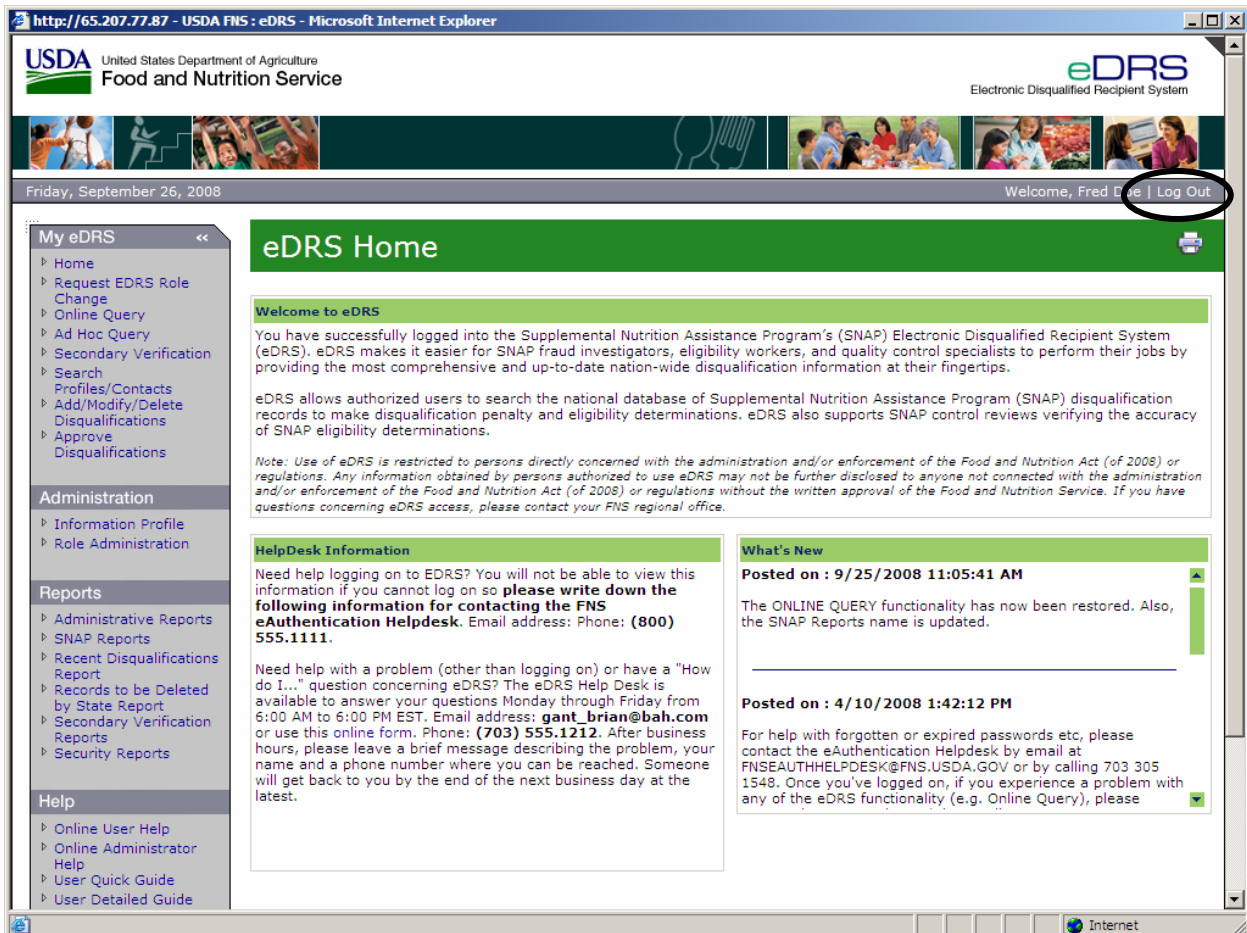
http://65.207.77.87 - USDA FNS : eDRS - Microsoft Internet Explorer

USDA United States Department of Agriculture Food and Nutrition Service

eDRS Electronic Disqualified Recipient System

Friday, September 26, 2008

Welcome, Fred Doe | Log Out

My eDRS «

Home
Request EDRS Role Change
Online Query
Ad Hoc Query
Secondary Verification
Search Profiles/Contacts
Add/Modify/Delete Disqualifications
Approve Disqualifications

Administration

Information Profile
Role Administration

Reports

Administrative Reports
SNAP Reports
Recent Disqualifications Report
Records to be Deleted by State Report
Secondary Verification Reports
Security Reports

Help

Online User Help
Online Administrator Help
User Quick Guide
User Detailed Guide

eDRS Home

Welcome to eDRS

You have successfully logged into the Supplemental Nutrition Assistance Program's (SNAP) Electronic Disqualified Recipient System (eDRS). eDRS makes it easier for SNAP fraud investigators, eligibility workers, and quality control specialists to perform their jobs by providing the most comprehensive and up-to-date nation-wide disqualification information at their fingertips.

eDRS allows authorized users to search the national database of Supplemental Nutrition Assistance Program (SNAP) disqualification records to make disqualification penalty and eligibility determinations. eDRS also supports SNAP control reviews verifying the accuracy of SNAP eligibility determinations.

Note: Use of eDRS is restricted to persons directly concerned with the administration and/or enforcement of the Food and Nutrition Act (of 2008) or regulations. Any information obtained by persons authorized to use eDRS may not be further disclosed to anyone not connected with the administration and/or enforcement of the Food and Nutrition Act (of 2008) or regulations without the written approval of the Food and Nutrition Service. If you have questions concerning eDRS access, please contact your FNS regional office.

HelpDesk Information

Need help logging on to EDRS? You will not be able to view this information if you cannot log on so **please write down the following information for contacting the FNS eAuthentication Helpdesk**. Email address: Phone: **(800) 555.1111**.

Need help with a problem (other than logging on) or have a "How do I..." question concerning eDRS? The eDRS Help Desk is available to answer your questions Monday through Friday from 6:00 AM to 6:00 PM EST. Email address: **gant_brian@bah.com** or use this online form. Phone: **(703) 555.1212**. After business hours, please leave a brief message describing the problem, your name and a phone number where you can be reached. Someone will get back to you by the end of the next business day at the latest.

What's New

**Posted on : 9/25/2008 11:05:41 AM**

The ONLINE QUERY functionality has now been restored. Also, the SNAP Reports name is updated.

**Posted on : 4/10/2008 1:42:12 PM**

For help with forgotten or expired passwords etc, please contact the eAuthentication Helpdesk by email at FNSEAUTHHELPDESK@FNS.USDA.GOV or by calling 703 305 1548. Once you've logged on, if you experience a problem with any of the eDRS functionality (e.g. Online Query), please

Internet